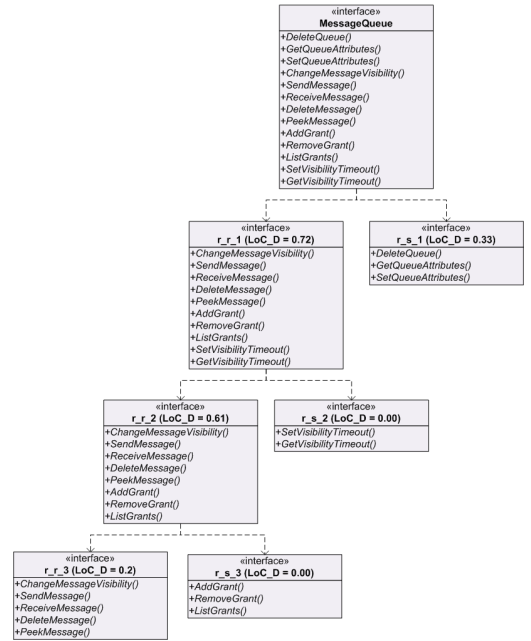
«interface»
MessageQueue
+DeleteQueue()
+GetQueueAttributes()
+SetQueueAttributes()
+ChangeMessageVisibility()
+SendMessage()
+ReceiveMessage()
+DeleteMessage()
+PeekMessage()
+AddGrant()
+RemoveGrant()
+ListGrants()
+SetVisibilityTimeout()
+GetVisibilityTimeout()

«interface»
r_r_1 (LoC_D = 0.72)
+ChangeMessageVisibility()
+SendMessage()
+ReceiveMessage()
+DeleteMessage()
+PeekMessage()
+AddGrant()
+RemoveGrant()
+ListGrants()
+SetVisibilityTimeout()
+GetVisibilityTimeout()

«interface»
r_s_1 (LoC_D = 0.33)
+DeleteQueue()
+GetQueueAttributes()
+SetQueueAttributes()

«interface»
r_r_2 (LoC_D = 0.61)
+ChangeMessageVisibility()
+SendMessage()
+ReceiveMessage()
+DeleteMessage()
+PeekMessage()
+AddGrant()
+RemoveGrant()
+ListGrants()

«interface»
r_s_2 (LoC_D = 0.00)
+SetVisibilityTimeout()
+GetVisibilityTimeout()

«interface»
r_r_3 (LoC_D = 0.2)
+ChangeMessageVisibility()
+SendMessage()
+ReceiveMessage()
+DeleteMessage()
+PeekMessage()

«interface»
r_s_3 (LoC_D = 0.00)
+AddGrant()
+RemoveGrant()
+ListGrants()